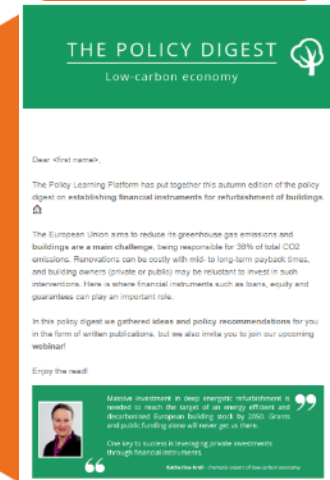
THE POLICY DIGEST

Low-carbon economy

Dear <first name>,

The Policy Learning Platform has put together this autumn edition of the policy digest on **establishing financial instruments for refurbishment of buildings**.

The European Union aims to reduce its greenhouse gas emissions and **buildings are a main challenge**, being responsible for 36% of total CO2 emissions. Renovations can be costly with mid- to long-term payback times, and building owners (private or public) may be reluctant to invest in such interventions. Here is where financial instruments such as loans, equity and guarantees can play an important role.

In this policy digest we gathered ideas and policy recommendations for you in the form of written publications, but we also invite you to join our upcoming **webinar**!

Enjoy the read!

Massive investment in deep energetic refurbishment is needed to reach the target of an energy efficient and decarbonised European building stock by 2050. Grants and public funding alone will never get us there.

One key to success is leveraging private investments through financial instruments.

Katharina Krell - thematic expert of low-carbon economy